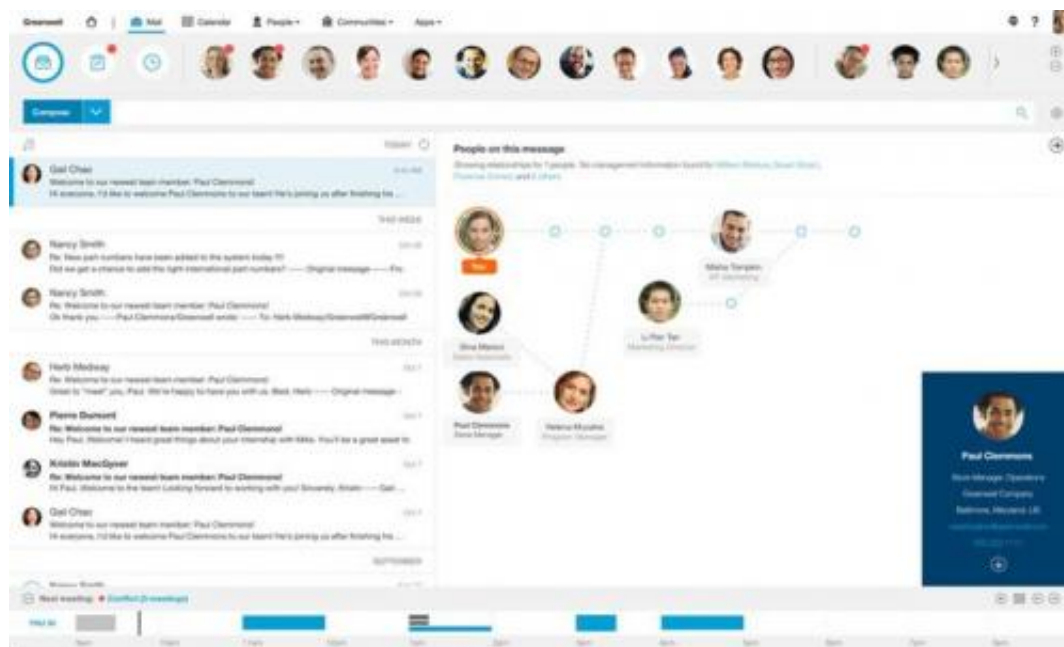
Greenwell | Mail | Calendar | People | Communities | Apps

Compose

TODAY

Gail Chao
Welcome to our newest team member: Paul Clemmons!
Hi everyone, I'd like to welcome Paul Clemmons to our team! He's joining us after finishing his ...

THIS WEEK

Nancy Smith
Re: New part numbers have been added to the system today !!!
Did we get a chance to add the light international part numbers? ----- Original message ----- Fro

Nancy Smith
Re: Welcome to our newest team member: Paul Clemmons!
Ok thank you ----- Paul Clemmons/Greenwell wrote: ----- To: Herb Medway/Greenwell@Greenwell

THIS MONTH

Herb Medway
Re: Welcome to our newest team member: Paul Clemmons!
Great to "meet" you, Paul. We're happy to have you with us. Best, Herb ----- Original message -----

Pierre Dumont
Re: Welcome to our newest team member: Paul Clemmons!
Hey Paul, Welcome! I heard great things about your internship with Mike. You'll be a great asset to

Kristin MacGyver
Re: Welcome to our newest team member: Paul Clemmons!
Hi Paul, Welcome to the team! Looking forward to working with you! Sincerely, Kristin ----- Gail ...

Gail Chao
Welcome to our newest team member: Paul Clemmons!
Hi everyone, I'd like to welcome Paul Clemmons to our team! He's joining us after finishing his ...

SEPTEMBER

People on this message

You

Misha Tsargen

Li Pan Tan
Marketing Director

Gina Marion

Paul Clemmons
Store Manager

Helena Murphy

Paul Clemmons
Store Manager, Operations
Greenwell Company
Baltimore, Maryland, US

Next meeting: Conflict (2 meetings)